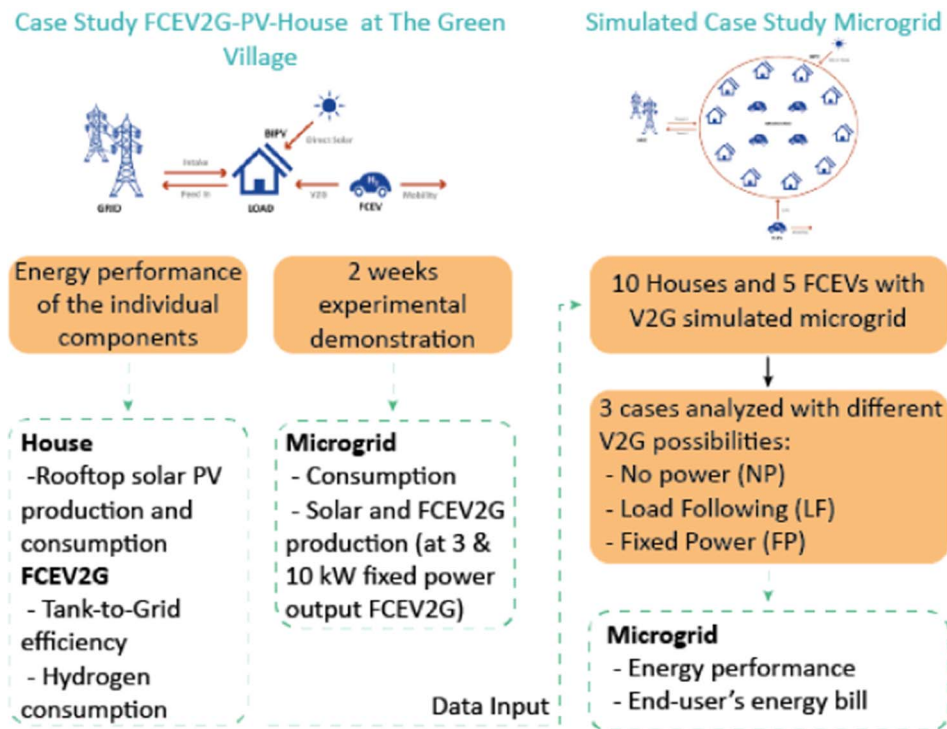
Case Study FCEV2G-PV-House at The Green Village

Simulated Case Study Microgrid

BIPV
Direct Solar
Intake
Feed in
V2G
Mobility
GRID
LOAD
FCEV

Energy performance of the individual components

2 weeks experimental demonstration

10 Houses and 5 FCEVs with V2G simulated microgrid

House
-Rooftop solar PV production and consumption
FCEV2G
- Tank-to-Grid efficiency
- Hydrogen consumption

Microgrid
- Consumption
- Solar and FCEV2G production (at 3 & 10 kW fixed power output FCEV2G)

3 cases analyzed with different V2G possibilities:
- No power (NP)
- Load Following (LF)
- Fixed Power (FP)

Microgrid
- Energy performance
- End-user's energy bill

Data Input